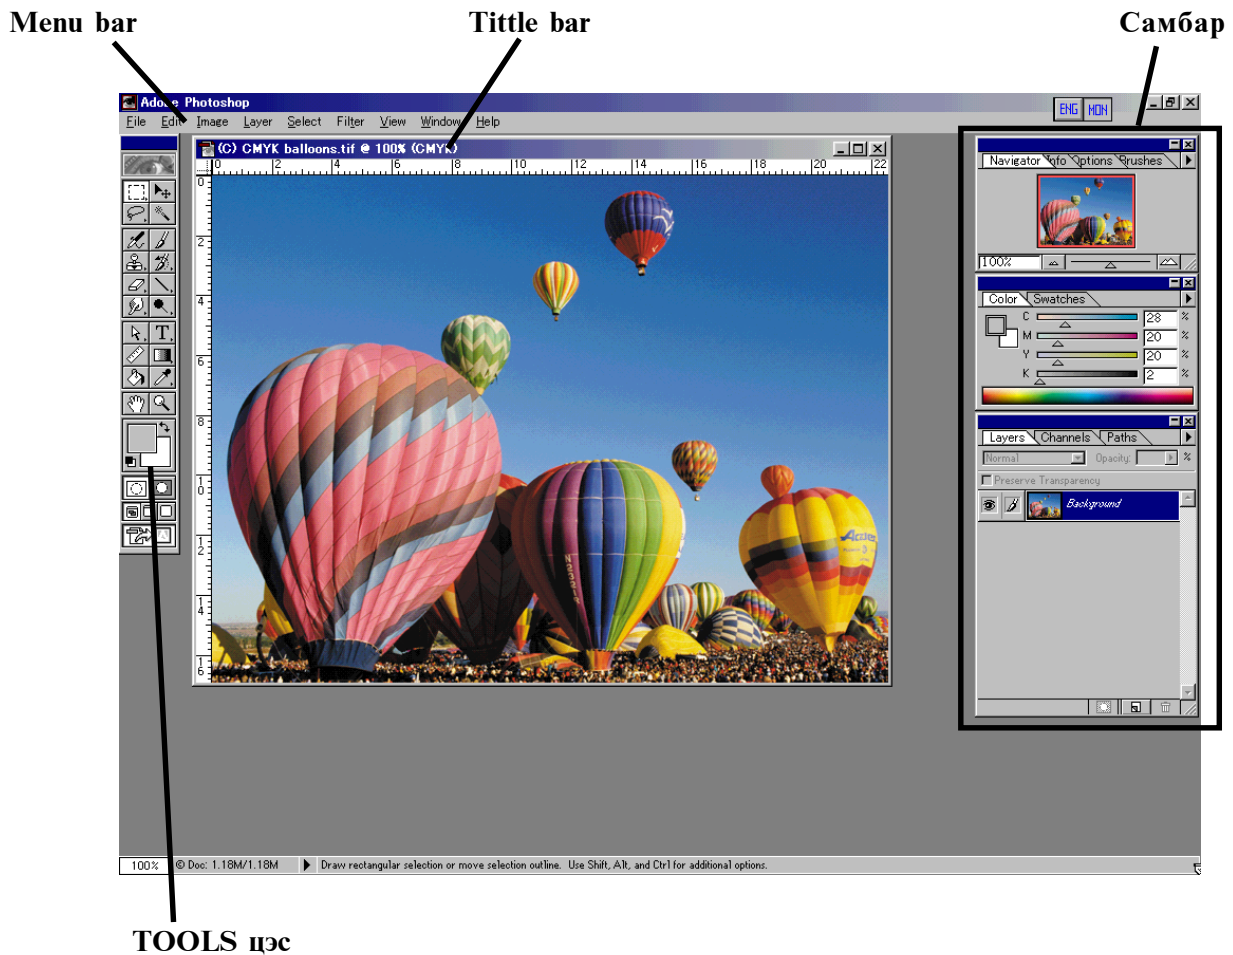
Menu bar

Tittle bar

Самбар

Adobe Photoshop

ENG МОН

File Edit Image Layer Select Filter View Window Help

(C) CMYK balloons.tif @ 100% (CMYK)

0 2 4 6 8 10 12 14 16 18 20 22

0 2 4 6 8 10 12 14 16

Navigator Info Options Brushes

100%

Color Swatches

C 28 %
M 20 %
Y 20 %
K 2 %

Layers Channels Paths

Normal Opacity: %

Preserve Transparency

Background

100% Doc: 1.18M/1.18M Draw rectangular selection or move selection outline. Use Shift, Alt, and Ctrl for additional options.

TOOLS цэс